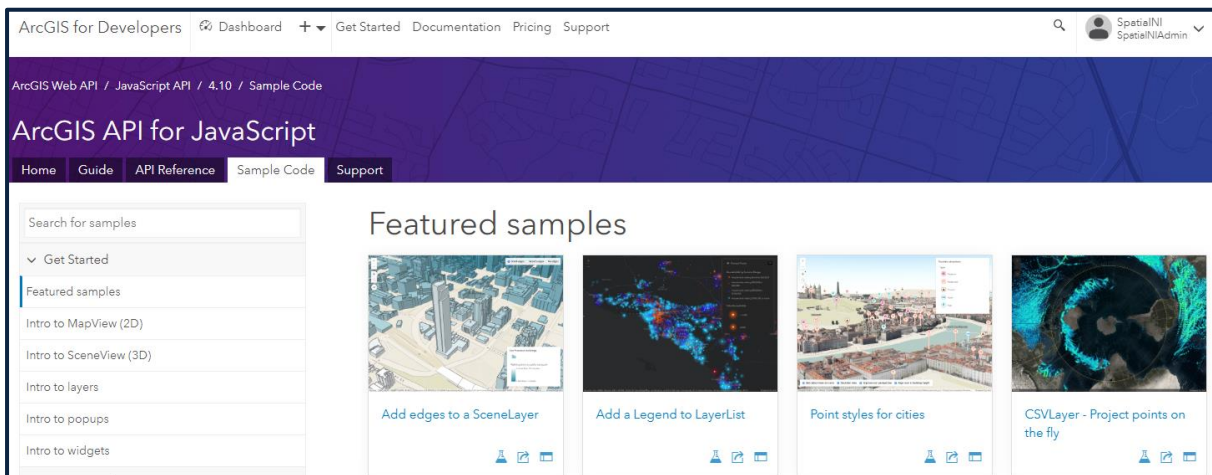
ArcGIS for Developers Dashboard + Get Started Documentation Pricing Support SpatialNI SpatialNIAdmin

ArcGIS Web API / JavaScript API / 4.10 / Sample Code

ArcGIS API for JavaScript

Home Guide API Reference Sample Code Support

Search for samples

Get Started

Featured samples

Intro to MapView (2D)

Intro to SceneView (3D)

Intro to layers

Intro to popups

Intro to widgets

Featured samples

Add edges to a SceneLayer

Add a Legend to LayerList

Point styles for cities

CSVLayer - Project points on the fly